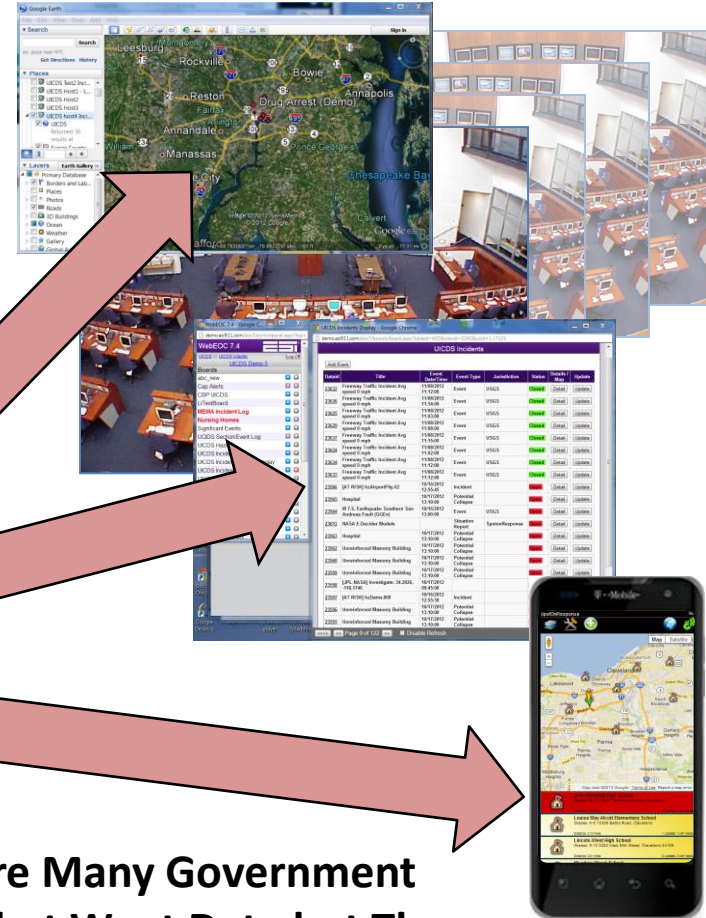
Google Earth

Search

Get Directions History

Places

UICDS Test2 Inci...

UICDS Host1

UICDS Host2

UICDS Host3

UICDS host4 Inci...

UICDS

Layers Earth Gallery

Primary Database

Borders and Lab...

Places

Photos

Roads

3D Buildings

Ocean

Weather

Gallery

Global Aw...

Leesburg

Rockville

Bowie

Annapolis

Reston

Drug Arrest (Demo)

Fairfax

Annandale

Manassas

Prince Georges

Chesapeake Bay

Calvert

Google

© 2012 Google

WebEOC 7.4

UICDS Demo 5

Boards

abc_new

Cap Alerts

CBP UICDS

LiTestBoard

MEMA Incident Log

Nursing Homes

Significant Events

UICDS Section/Event Log

UICDS Incidents Display - Google Chrome

UICDS Incidents

Add Event

| Detail | Title | Event Date/Time | Event Type | Jurisdiction | Status | Details / Map | Update |
|---|---|---|---|---|---|---|---|
| 23630 | Freeway Traffic Incident Avg speed 0 mph | 11/08/2012 11:12:00 | Event | USGS | Closed | Detail | Update |
| 23629 | Freeway Traffic Incident Avg speed 0 mph | 11/08/2012 11:14:00 | Event | USGS | Closed | Detail | Update |
| 23628 | Freeway Traffic Incident Avg speed 0 mph | 11/08/2012 11:13:00 | Event | USGS | Closed | Detail | Update |
| 23627 | Freeway Traffic Incident Avg speed 0 mph | 11/08/2012 11:08:00 | Event | USGS | Closed | Detail | Update |
| 23626 | Freeway Traffic Incident Avg speed 0 mph | 11/08/2012 11:10:00 | Event | USGS | Closed | Detail | Update |
| 23625 | Freeway Traffic Incident Avg speed 0 mph | 11/08/2012 11:02:00 | Event | USGS | Closed | Detail | Update |
| 23624 | Freeway Traffic Incident Avg speed 0 mph | 11/08/2012 11:12:00 | Event | USGS | Closed | Detail | Update |
| 23623 | Freeway Traffic Incident Avg speed 0 mph | 11/08/2012 11:12:00 | Event | USGS | Closed | Detail | Update |
| 23566 | [AT RISK] IcsImportFlty.62 | 10/16/2012 12:55:45 | Incident | | Open | Detail | Update |
| 23565 | Hospital | 10/17/2012 13:10:00 | Potential Collapse | | Open | Detail | Update |
| 23564 | M 7.5, Earthquake Southern San Andreas Fault (ESEx) | 10/16/2012 12:00:00 | Event | USGS | Open | Detail | Update |
| 23563 | NASA E Decider Models | | Situation Report | SystemResponse | Open | Detail | Update |
| 23562 | Hospital | 10/17/2012 13:10:00 | Potential Collapse | | Open | Detail | Update |
| 23561 | Unreinforced Masonry Building | 10/17/2012 13:10:00 | Potential Collapse | | Open | Detail | Update |
| 23560 | Unreinforced Masonry Building | 10/17/2012 13:10:00 | Potential Collapse | | Open | Detail | Update |
| 23559 | Unreinforced Masonry Building | 10/17/2012 13:10:00 | Potential Collapse | | Open | Detail | Update |
| 23558 | [JPL NASA] Investigate: 34.2826, -118.1749 | 10/17/2012 09:41:00 | | | Open | Detail | Update |
| 23557 | [AT RISK] IcsDemo.808 | 10/16/2012 12:55:30 | Incident | | Open | Detail | Update |
| 23556 | Unreinforced Masonry Building | 10/17/2012 13:10:00 | Potential Collapse | | Open | Detail | Update |
| 23555 | Unreinforced Masonry Building | 10/17/2012 13:10:00 | Potential Collapse | | Open | Detail | Update |

Page 9 of 122 Disable Refresh

T-Mobile

Map Satellite

Cleveland

Lakewood

Parma

Louisa May Alcott Elementary School

Lincoln West High School

re Many Government